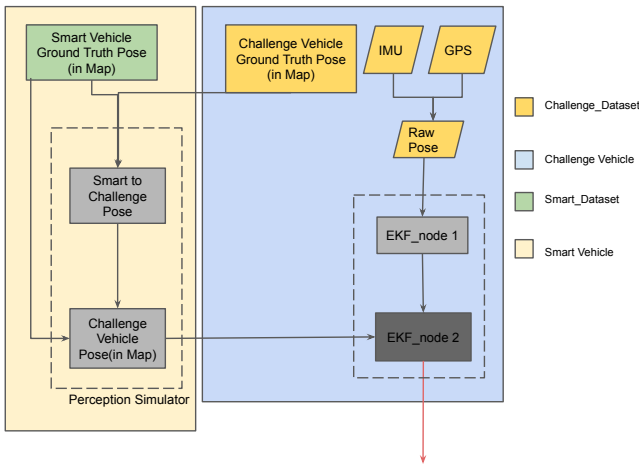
Smart Vehicle Ground Truth Pose (in Map)

Smart to Challenge Pose

Challenge Vehicle Pose(in Map)

Perception Simulator

Challenge Vehicle Ground Truth Pose (in Map)

IMU

GPS

Raw Pose

EKF_node 1

EKF_node 2

Challenge_Dataset

Challenge Vehicle

Smart_Dataset

Smart Vehicle